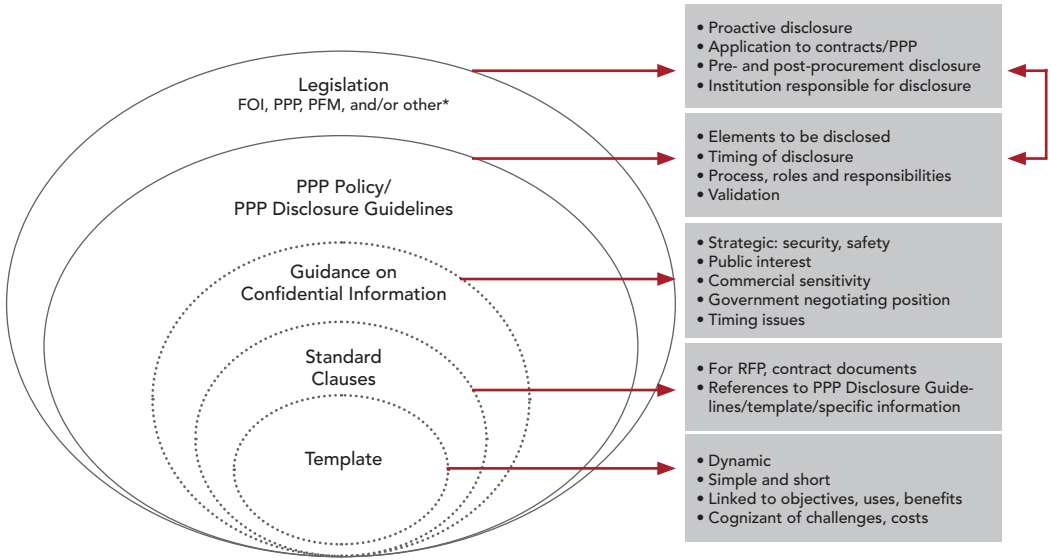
Legislation
FOI, PPP, PFM, and/or other*

PPP Policy/
PPP Disclosure Guidelines

Guidance on
Confidential Information

Standard
Clauses

Template

• Proactive disclosure
• Application to contracts/PPP
• Pre- and post-procurement disclosure
• Institution responsible for disclosure

• Elements to be disclosed
• Timing of disclosure
• Process, roles and responsibilities
• Validation

• Strategic: security, safety
• Public interest
• Commercial sensitivity
• Government negotiating position
• Timing issues

• For RFP, contract documents
• References to PPP Disclosure Guidelines/template/specific information

• Dynamic
• Simple and short
• Linked to objectives, uses, benefits
• Cognizant of challenges, costs